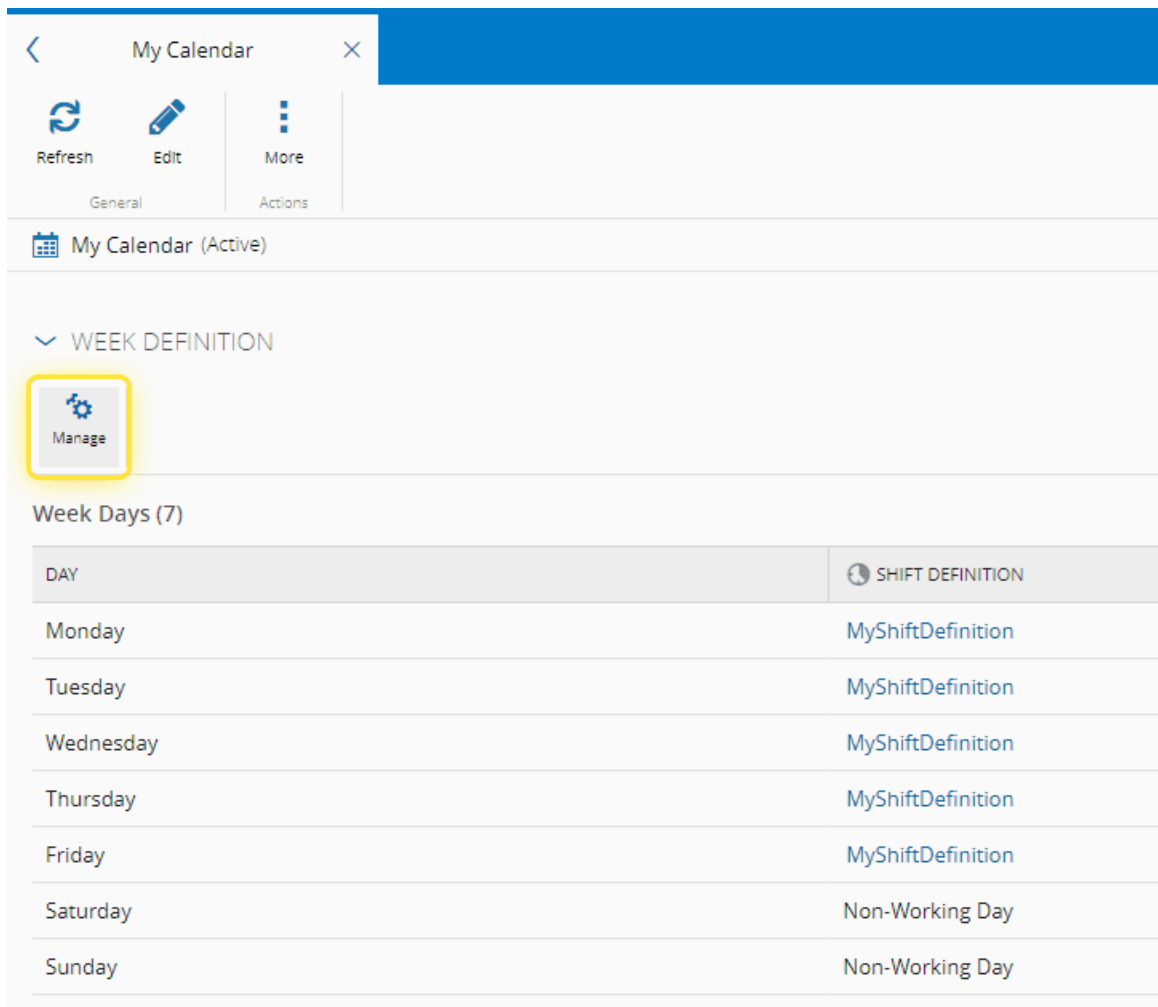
My Calendar

Refresh
Edit
General
More
Actions

My Calendar (Active)

WEEK DEFINITION

Manage

Week Days (7)

| DAY | SHIFT DEFINITION |
|---|---|
| Monday | MyShiftDefinition |
| Tuesday | MyShiftDefinition |
| Wednesday | MyShiftDefinition |
| Thursday | MyShiftDefinition |
| Friday | MyShiftDefinition |
| Saturday | Non-Working Day |
| Sunday | Non-Working Day |